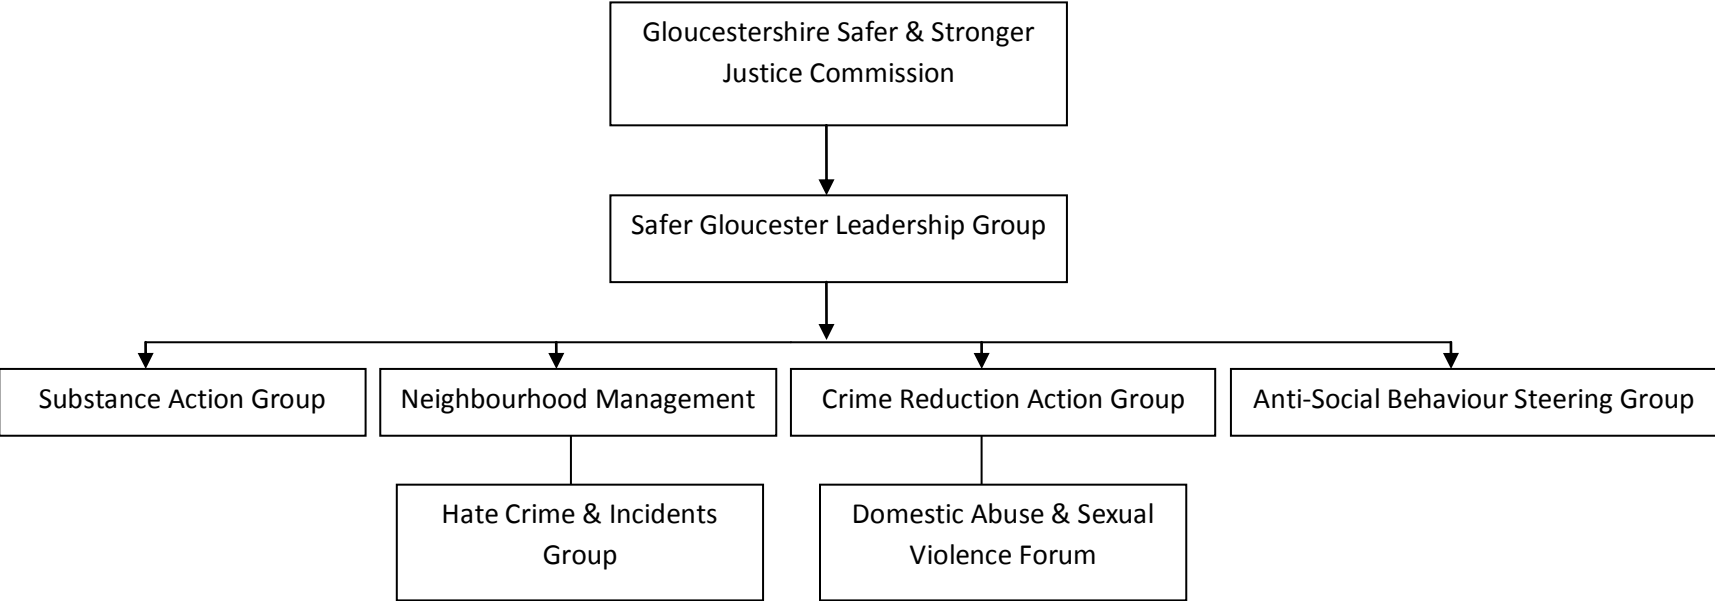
Gloucestershire Safer & Stronger Justice Commission

Safer Gloucester Leadership Group

Substance Action Group

Neighbourhood Management

Crime Reduction Action Group

Anti-Social Behaviour Steering Group

Hate Crime & Incidents Group

Domestic Abuse & Sexual Violence Forum